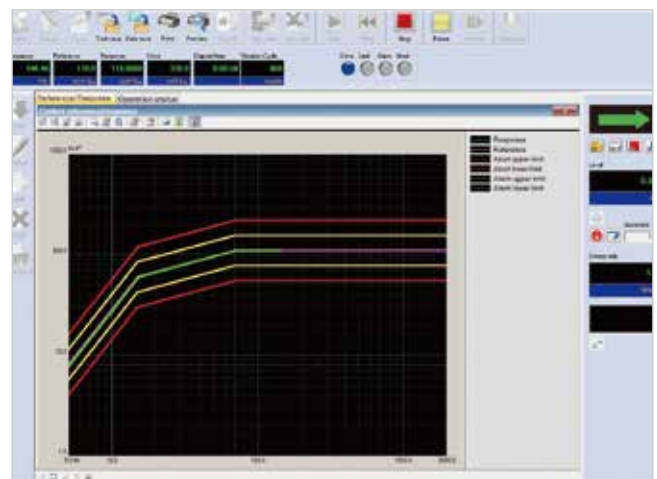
Reference Data save Print Preview Stop Pause

Reference Response Drive Elapsed time Shaker Coils

Reference/Response Operation status

Response
Reference
Abort upper limit
Abort lower limit
Alarm upper limit
Alarm lower limit

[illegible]